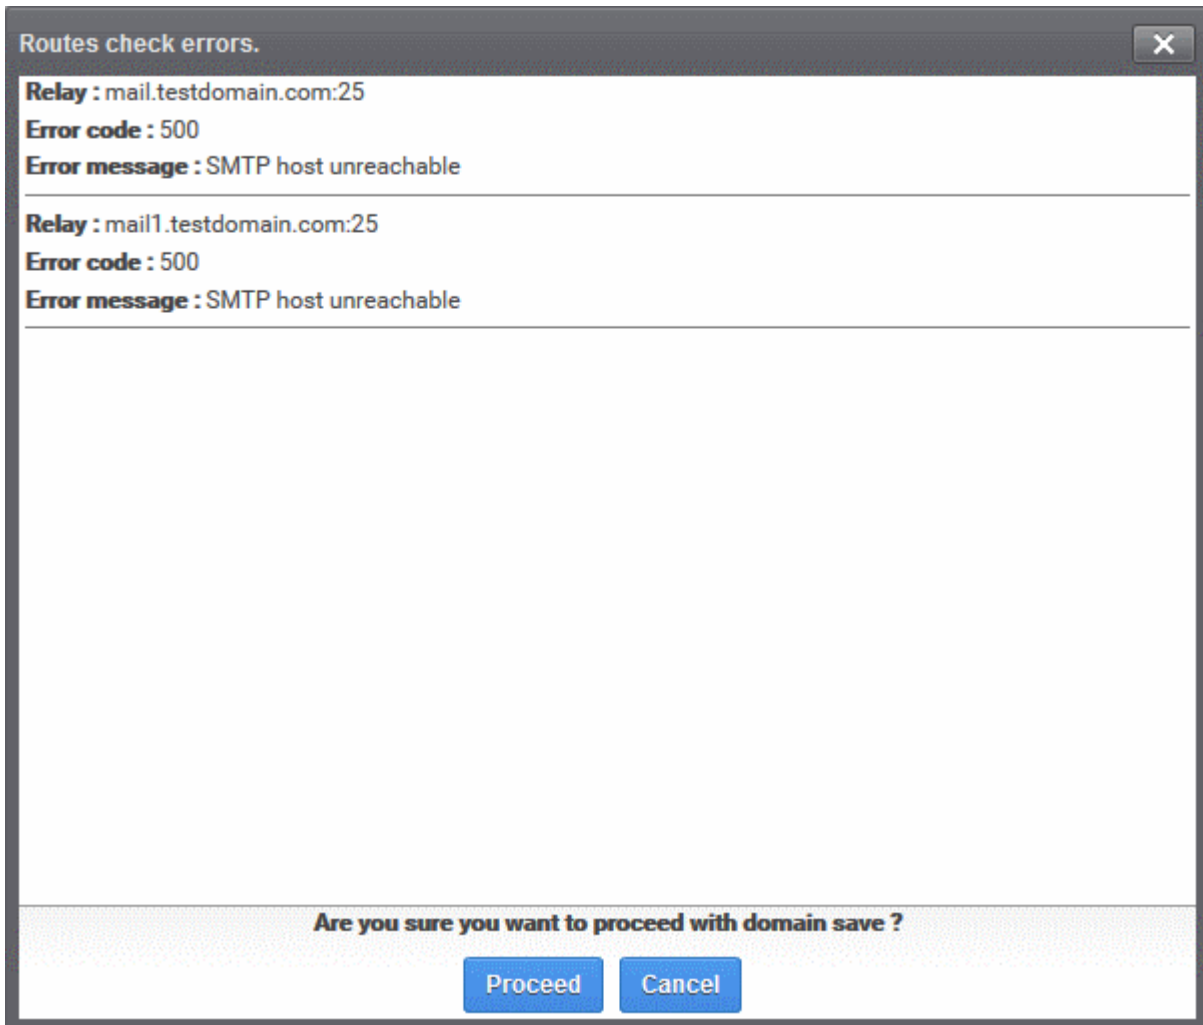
Routes check errors.

Relay : mail.testdomain.com:25
Error code : 500
Error message : SMTP host unreachable

Relay : mail1.testdomain.com:25
Error code : 500
Error message : SMTP host unreachable

Are you sure you want to proceed with domain save ?

Proceed Cancel